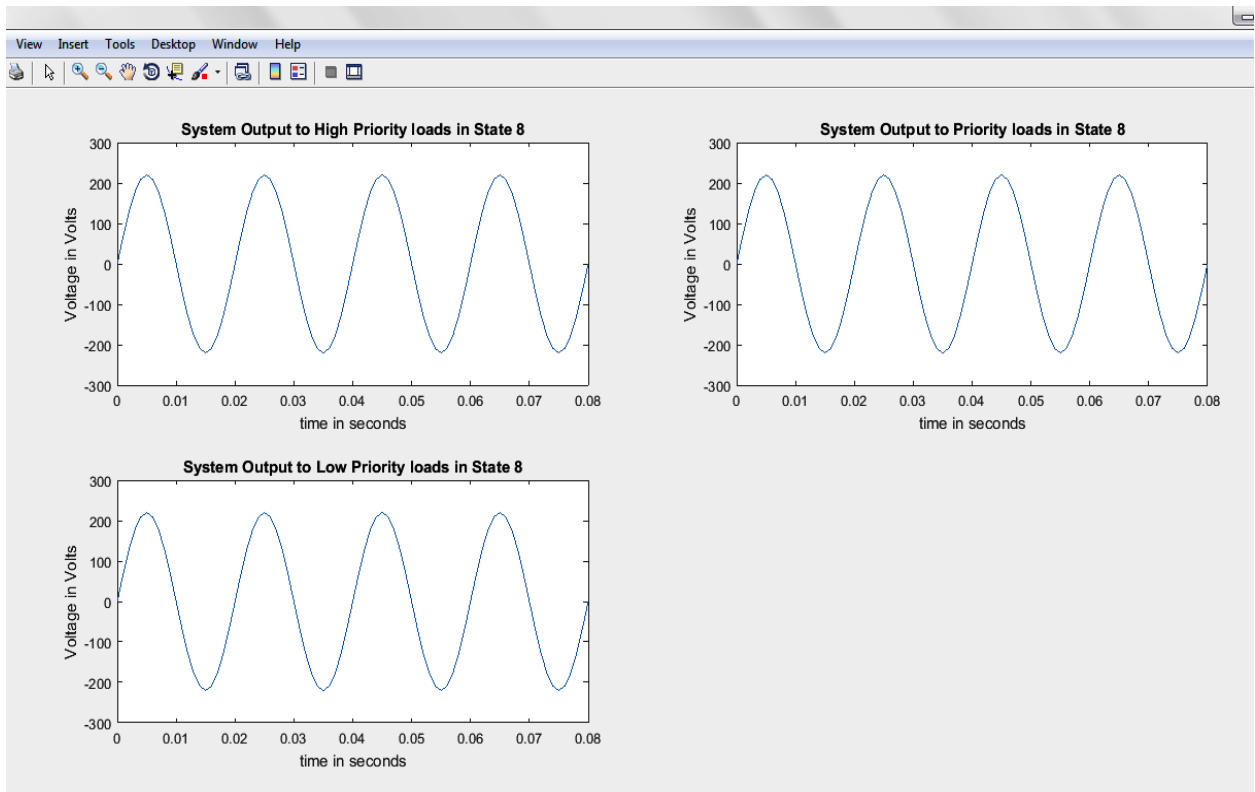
View Insert Tools Desktop Window Help

System Output to High Priority loads in State 8

300
200
100
0
-100
-200
-300

Voltage in Volts

0 0.01 0.02 0.03 0.04 0.05 0.06 0.07 0.08

time in seconds

System Output to Priority loads in State 8

300
200
100
0
-100
-200
-300

Voltage in Volts

0 0.01 0.02 0.03 0.04 0.05 0.06 0.07 0.08

time in seconds

System Output to Low Priority loads in State 8

300
200
100
0
-100
-200
-300

Voltage in Volts

0 0.01 0.02 0.03 0.04 0.05 0.06 0.07 0.08

time in seconds